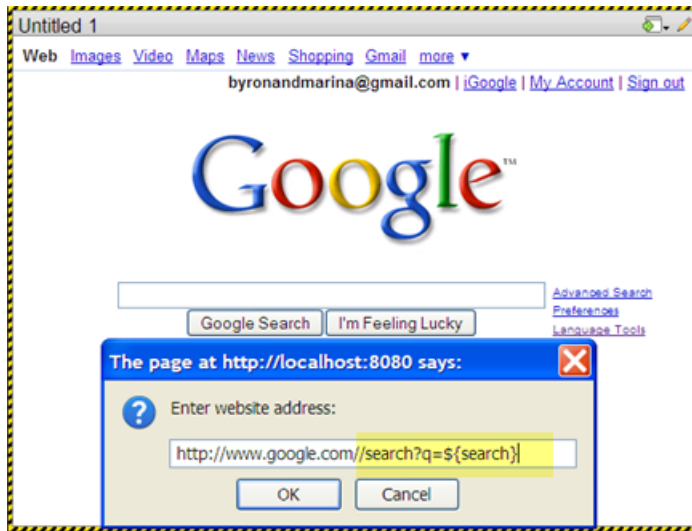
Untitled 1

Web Images Video Maps News Shopping Gmail more ▾

byronandmarina@gmail.com | iGoogle | My Account | Sign out

Google™

Google Search I'm Feeling Lucky

Advanced Search
Preferences
Language Tools

The page at http://localhost:8080 says:

Enter website address:

http://www.google.com//search?q=${search}

OK Cancel